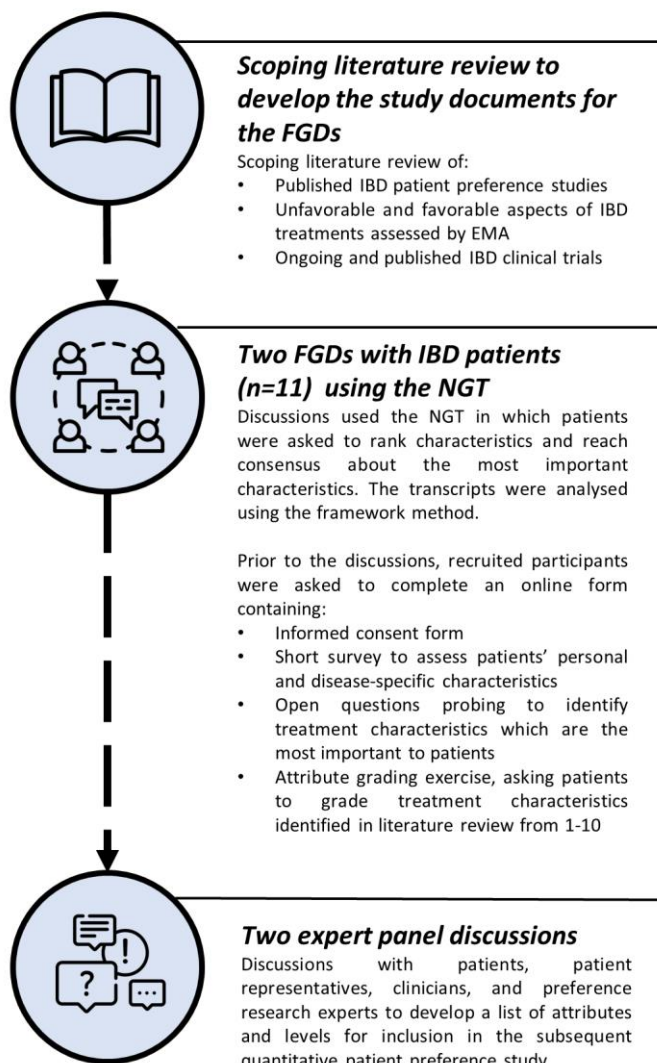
***Scoping literature review to develop the study documents for the FGDs***

Scoping literature review of:

- Published IBD patient preference studies
- Unfavorable and favorable aspects of IBD treatments assessed by EMA
- Ongoing and published IBD clinical trials

***Two FGDs with IBD patients (n=11) using the NGT***

Discussions used the NGT in which patients were asked to rank characteristics and reach consensus about the most important characteristics. The transcripts were analysed using the framework method.

Prior to the discussions, recruited participants were asked to complete an online form containing:

- Informed consent form
- Short survey to assess patients' personal and disease-specific characteristics
- Open questions probing to identify treatment characteristics which are the most important to patients
- Attribute grading exercise, asking patients to grade treatment characteristics identified in literature review from 1-10

***Two expert panel discussions***

Discussions with patients, patient representatives, clinicians, and preference research experts to develop a list of attributes and levels for inclusion in the subsequent quantitative patient preference study